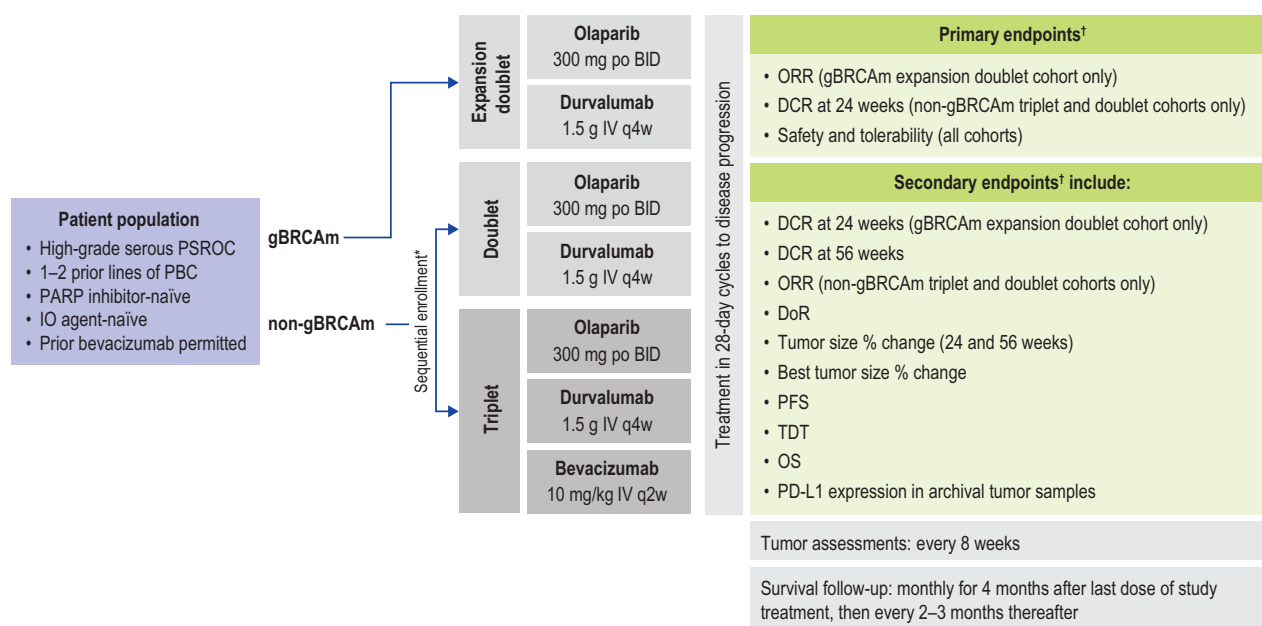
Patient population
• High-grade serous PSROC
• 1–2 prior lines of PBC
• PARP inhibitor-naïve
• IO agent-naïve
• Prior bevacizumab permitted

gBRCAm

non-gBRCAm

Sequential enrollment*

Expansion doublet

Olaparib
300 mg po BID

Durvalumab
1.5 g IV q4w

Doublet

Olaparib
300 mg po BID

Durvalumab
1.5 g IV q4w

Triplet

Olaparib
300 mg po BID

Durvalumab
1.5 g IV q4w

Bevacizumab
10 mg/kg IV q2w

Treatment in 28-day cycles to disease progression

Primary endpoints†
• ORR (gBRCAm expansion doublet cohort only)
• DCR at 24 weeks (non-gBRCAm triplet and doublet cohorts only)
• Safety and tolerability (all cohorts)

Secondary endpoints† include:
• DCR at 24 weeks (gBRCAm expansion doublet cohort only)
• DCR at 56 weeks
• ORR (non-gBRCAm triplet and doublet cohorts only)
• DoR
• Tumor size % change (24 and 56 weeks)
• Best tumor size % change
• PFS
• TDT
• OS
• PD-L1 expression in archival tumor samples

Tumor assessments: every 8 weeks

Survival follow-up: monthly for 4 months after last dose of study treatment, then every 2–3 months thereafter